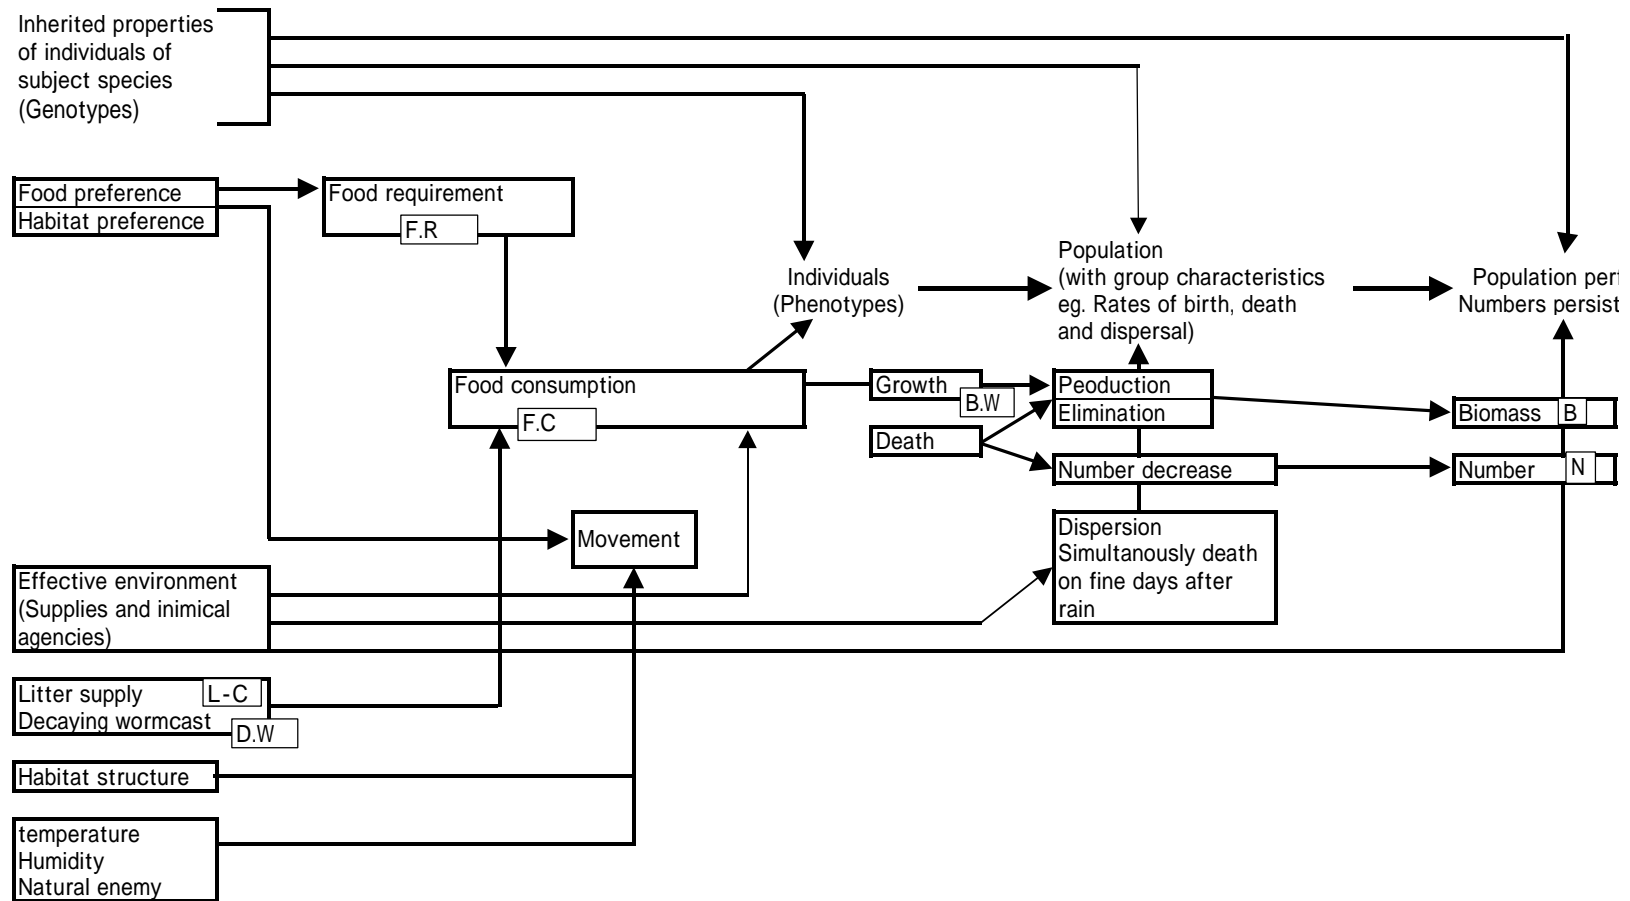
Inherited properties of individuals of subject species (Genotypes)

Food preference
Habitat preference

Food requirement
F.R

Individuals (Phenotypes)

Population (with group characteristics eg. Rates of birth, death and dispersal)

Population per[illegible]
Numbers persist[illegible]

Food consumption
F.C

Growth
B.W

Death

Peoduction
Elimination

Number decrease

Biomass
B

Number
N

Movement

Dispersion
Simultanously death on fine days after rain

Effective environment (Supplies and inimical agencies)

Litter supply
L-C
Decaying wormcast
D.W

Habitat structure

temperature
Humidity
Natural enemy